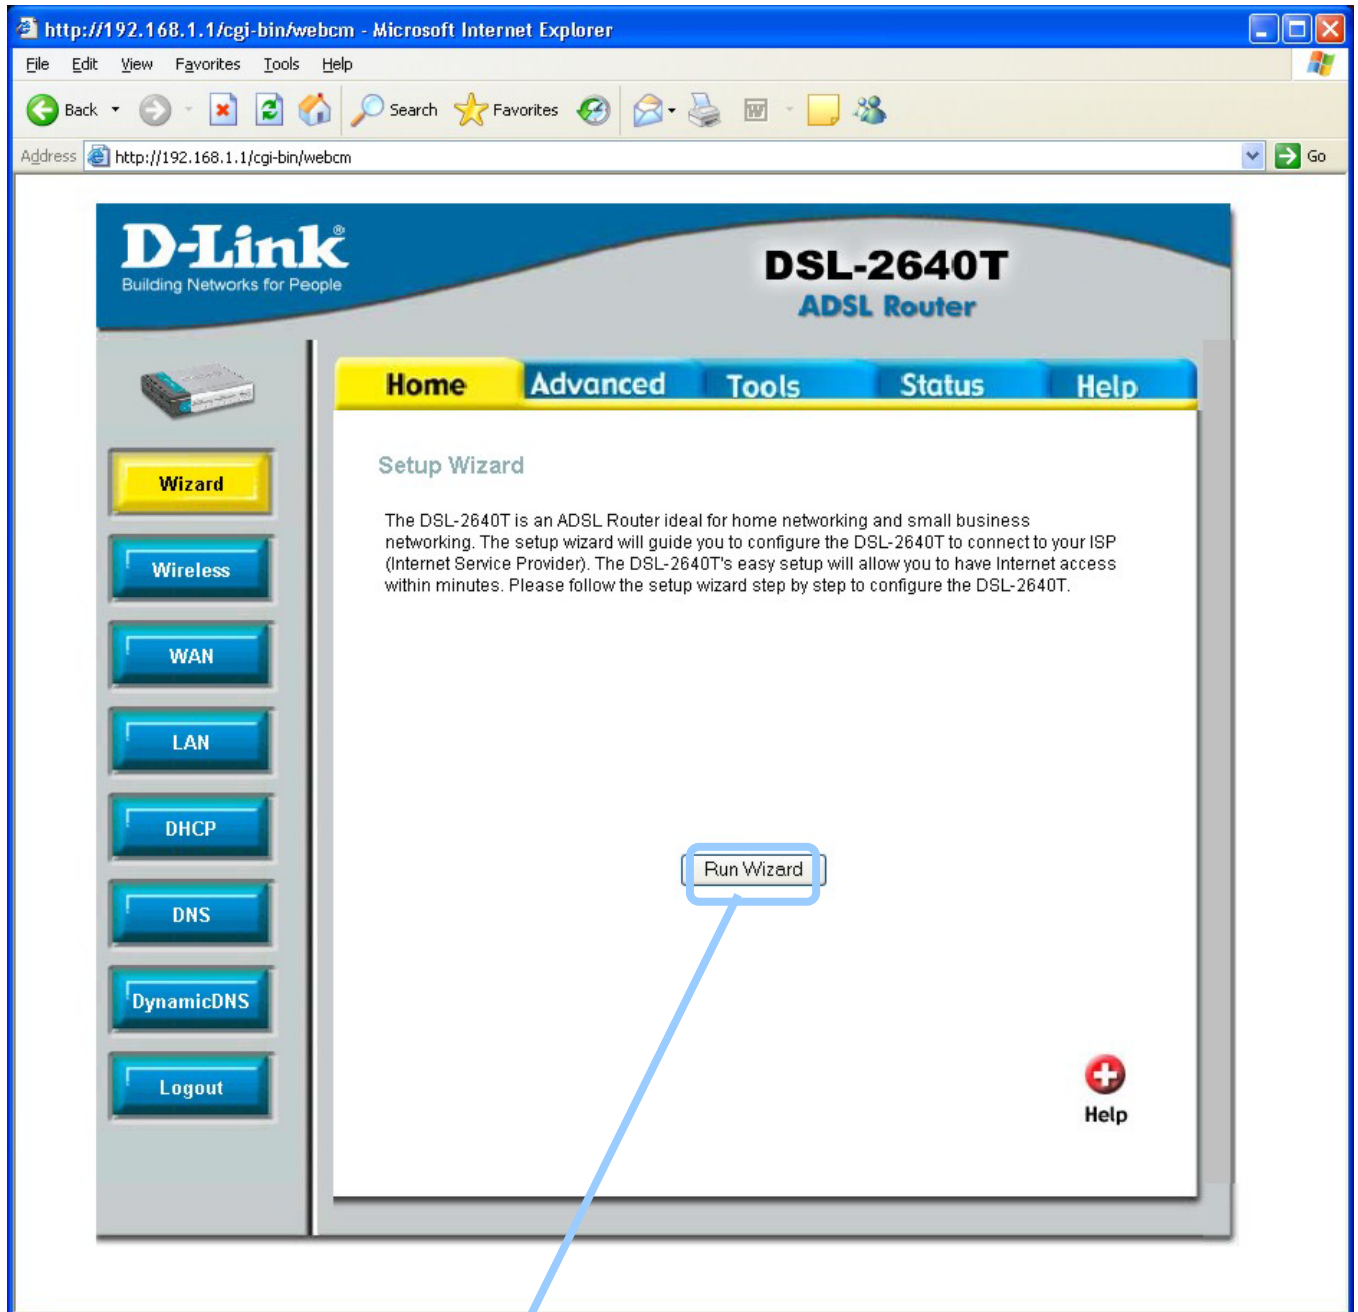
http://192.168.1.1/cgi-bin/webcm - Microsoft Internet Explorer

File Edit View Favorites Tools Help

Back Search Favorites

Address http://192.168.1.1/cgi-bin/webcm Go

D-Link
Building Networks for People

DSL-2640T
ADSL Router

Home Advanced Tools Status Help

Wizard
Wireless
WAN
LAN
DHCP
DNS
DynamicDNS
Logout

Setup Wizard

The DSL-2640T is an ADSL Router ideal for home networking and small business networking. The setup wizard will guide you to configure the DSL-2640T to connect to your ISP (Internet Service Provider). The DSL-2640T's easy setup will allow you to have Internet access within minutes. Please follow the setup wizard step by step to configure the DSL-2640T.

Run Wizard

Help